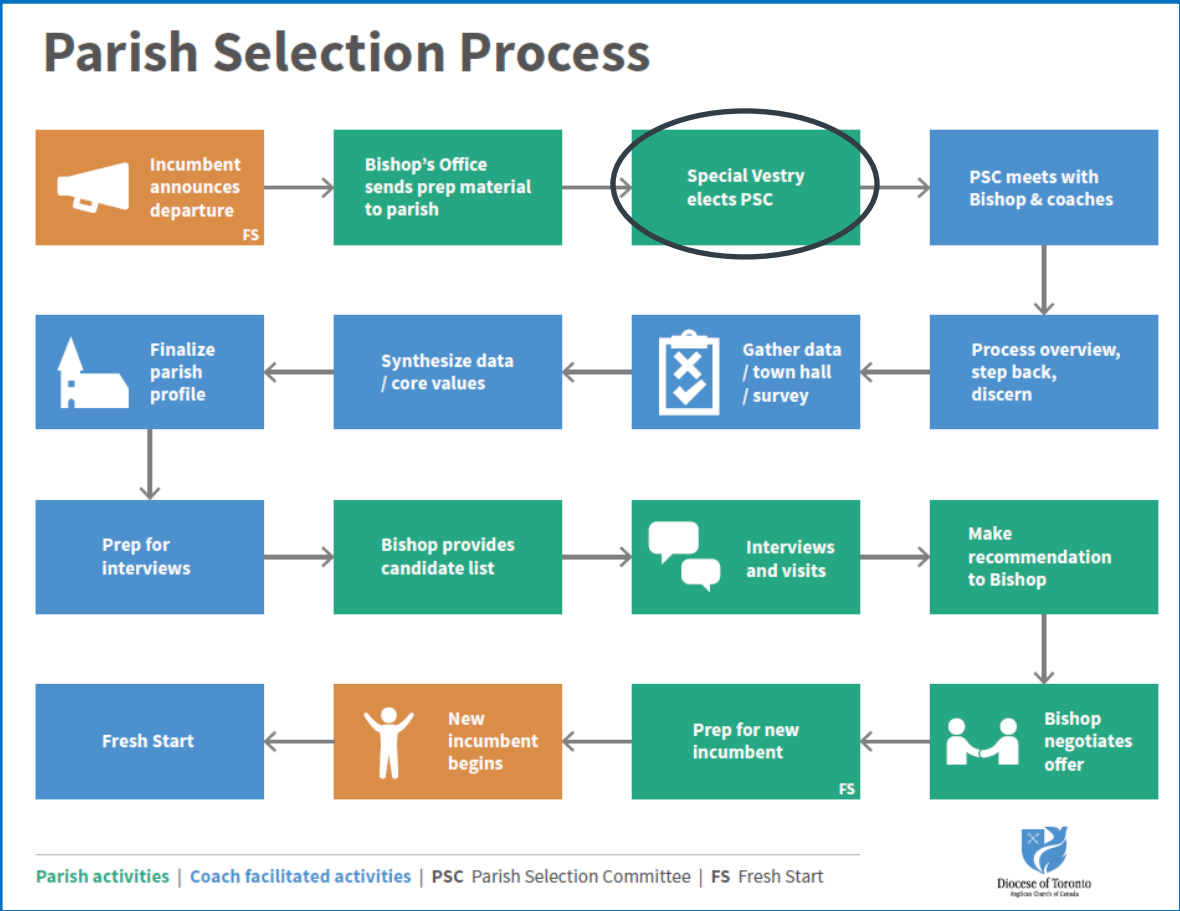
Parish Selection Process

Incumbent announces departure FS

Bishop's Office sends prep material to parish

Special Vestry elects PSC

PSC meets with Bishop & coaches

Process overview, step back, discern

Gather data / town hall / survey

Synthesize data / core values

Finalize parish profile

Prep for interviews

Bishop provides candidate list

Interviews and visits

Make recommendation to Bishop

Bishop negotiates offer

Prep for new incumbent FS

New incumbent begins

Fresh Start

Parish activities | Coach facilitated activities | PSC Parish Selection Committee | FS Fresh Start

Diocese of Toronto
Anglican Church of Canada